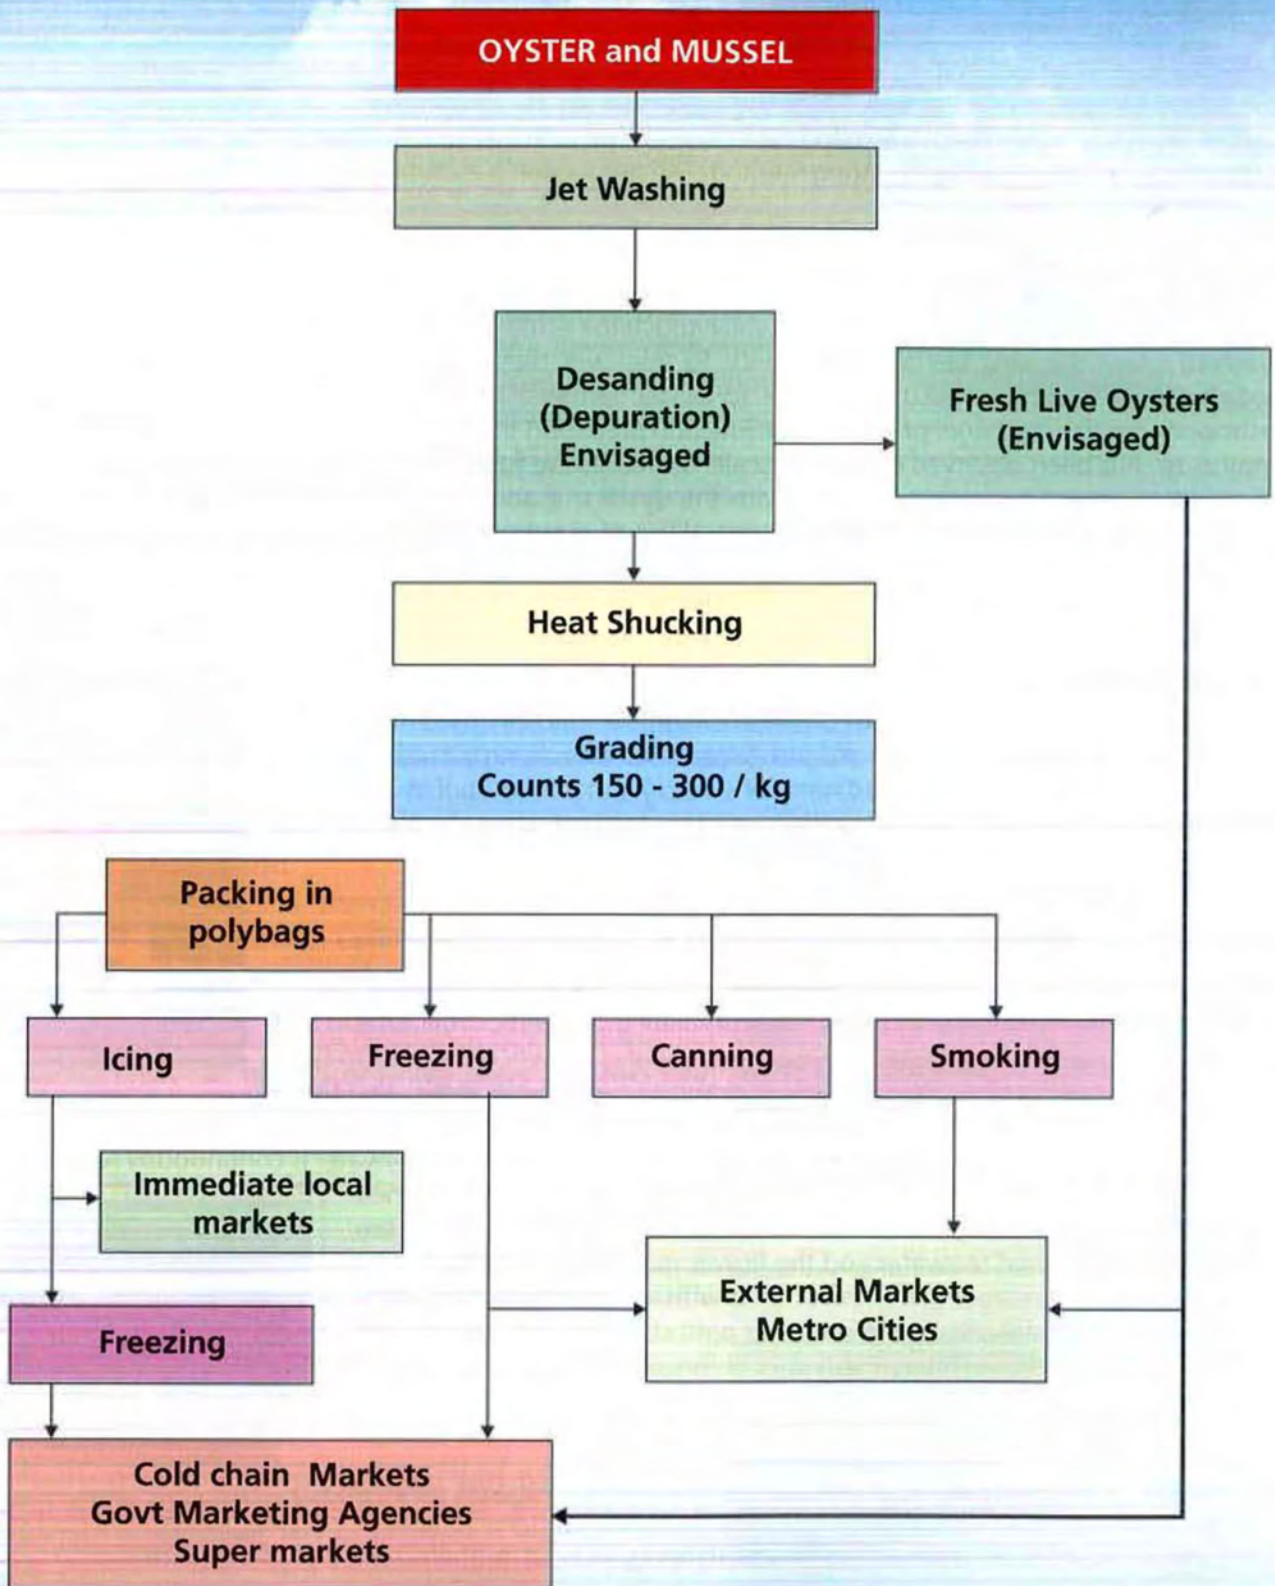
OYSTER and MUSSEL

Jet Washing

Desanding (Depuration) Envisaged

Fresh Live Oysters (Envisaged)

Heat Shucking

Grading
Counts 150 - 300 / kg

Packing in polybags

Icing

Freezing

Canning

Smoking

Immediate local markets

External Markets
Metro Cities

Freezing

Cold chain Markets
Govt Marketing Agencies
Super markets